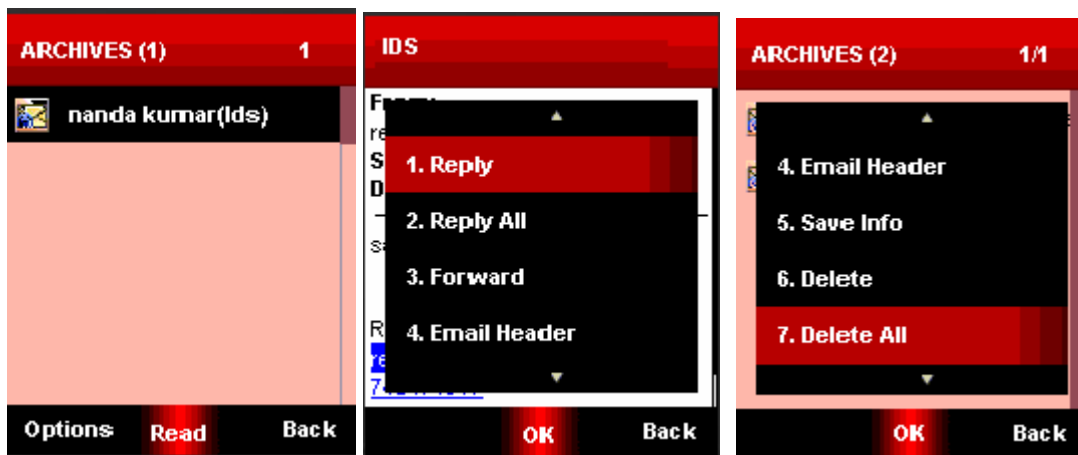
ARCHIVES (1) 1

nanda kumar(Ids)

Options Read Back

IDS

Fr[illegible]
re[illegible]
S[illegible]
D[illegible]

sa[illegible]

R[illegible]
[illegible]
7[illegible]

1. Reply
2. Reply All
3. Forward
4. Email Header

OK Back

ARCHIVES (2) 1/1

4. Email Header
5. Save Info
6. Delete
7. Delete All

OK Back